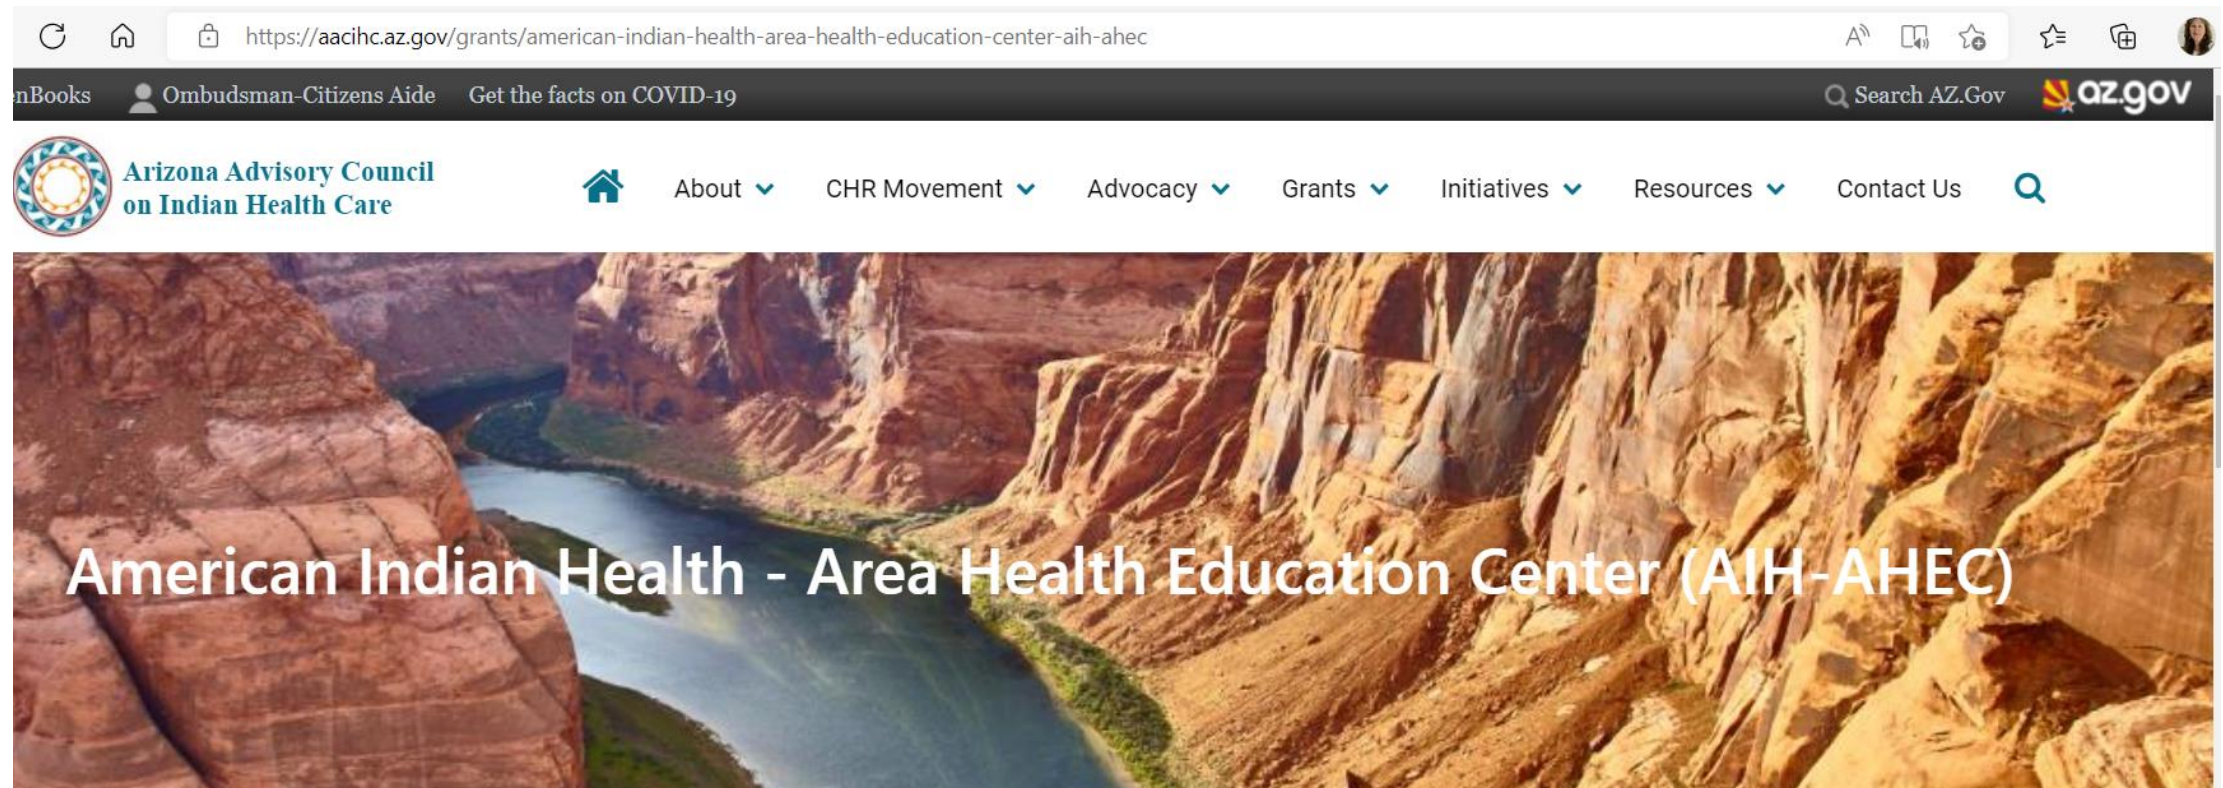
https://aacihc.az.gov/grants/american-indian-health-area-health-education-center-aih-ahec

nBooks Ombudsman-Citizens Aide Get the facts on COVID-19 Search AZ.Gov az.gov

Arizona Advisory Council on Indian Health Care

About CHR Movement Advocacy Grants Initiatives Resources Contact Us

American Indian Health - Area Health Education Center (AIH-AHEC)